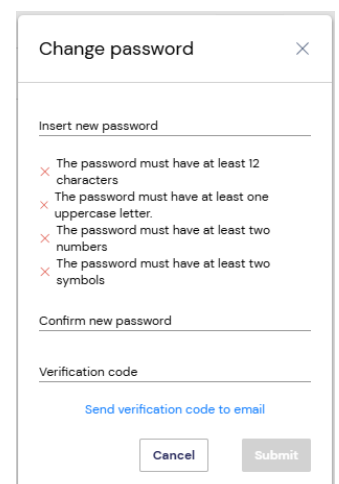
Change password ×

Insert new password

× The password must have at least 12 characters
× The password must have at least one uppercase letter.
× The password must have at least two numbers
× The password must have at least two symbols

Confirm new password

Verification code

Send verification code to email

Cancel Submit